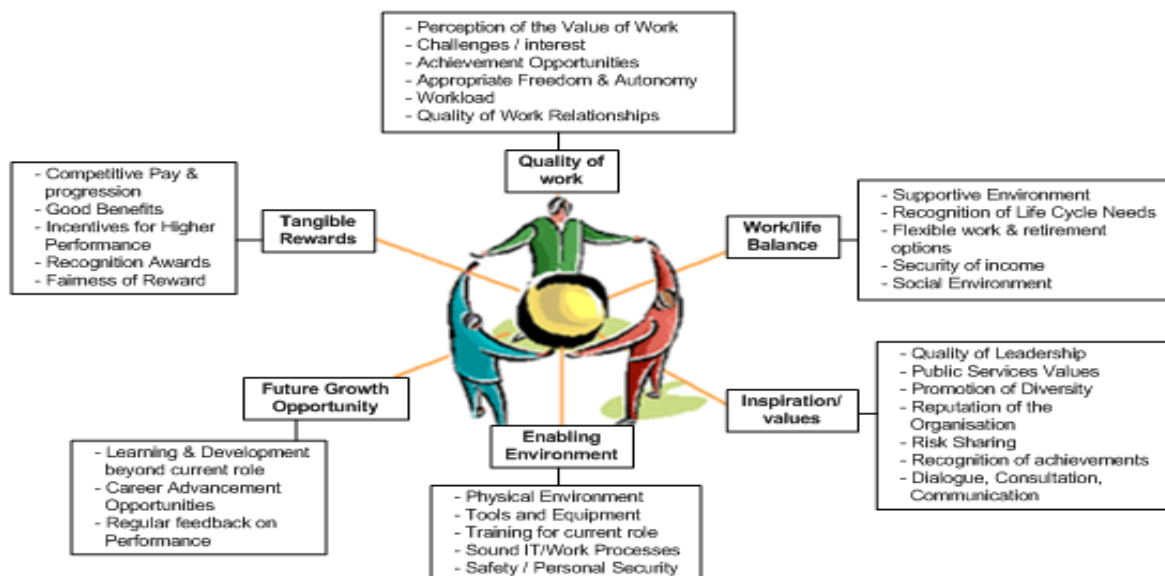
- Perception of the Value of Work
- Challenges / interest
- Achievement Opportunities
- Appropriate Freedom & Autonomy
- Workload
- Quality of Work Relationships

Quality of work

- Competitive Pay & progression
- Good Benefits
- Incentives for Higher Performance
- Recognition Awards
- Fairness of Reward

Tangible Rewards

Work/life Balance

- Supportive Environment
- Recognition of Life Cycle Needs
- Flexible work & retirement options
- Security of income
- Social Environment

- Quality of Leadership
- Public Services Values
- Promotion of Diversity
- Reputation of the Organisation
- Risk Sharing
- Recognition of achievements
- Dialogue, Consultation, Communication

Inspiration/ values

Future Growth Opportunity

- Learning & Development beyond current role
- Career Advancement Opportunities
- Regular feedback on Performance

Enabling Environment

- Physical Environment
- Tools and Equipment
- Training for current role
- Sound IT/Work Processes
- Safety / Personal Security